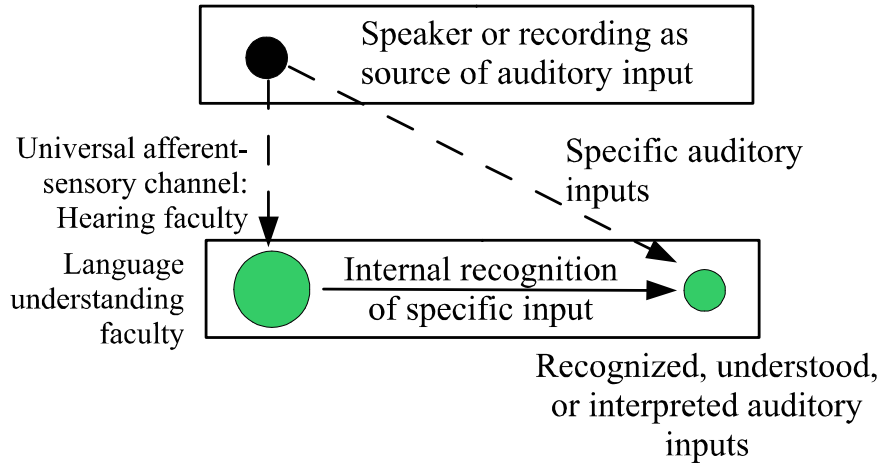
Speaker or recording as source of auditory input

Universal afferent-sensory channel: Hearing faculty

Specific auditory inputs

Language understanding faculty

Internal recognition of specific input

Recognized, understood, or interpreted auditory inputs